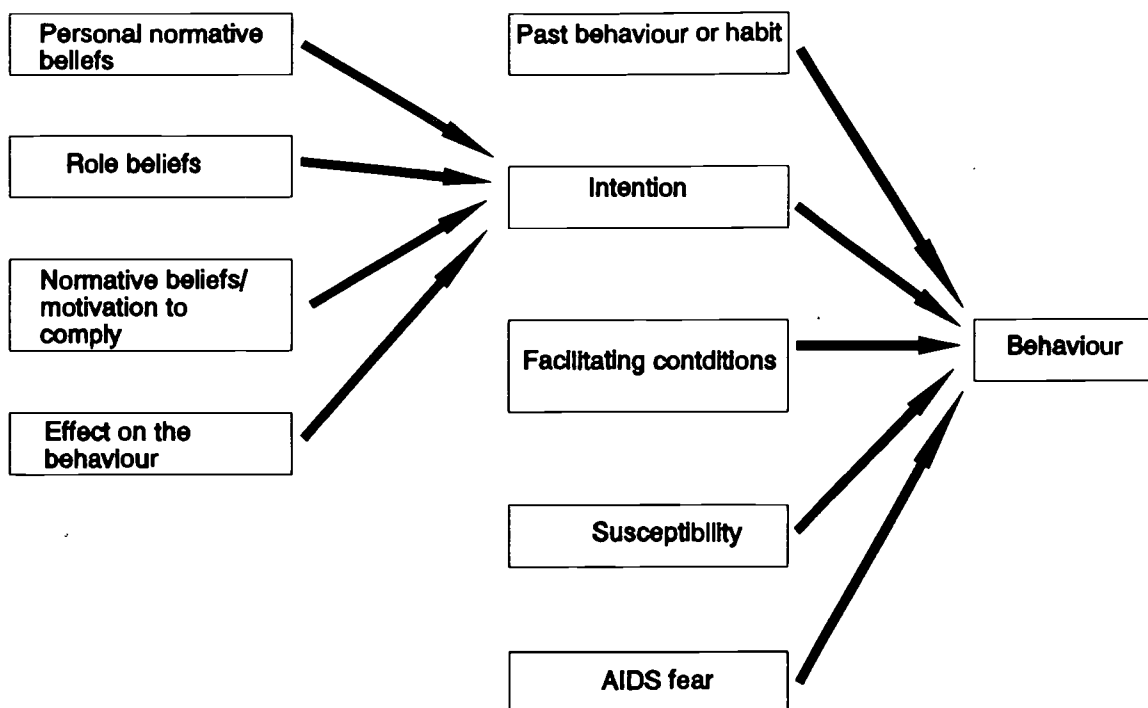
Personal normative beliefs

Role beliefs

Normative beliefs/ motivation to comply

Effect on the behaviour

Past behaviour or habit

Intention

Facilitating contditions

Susceptibility

AIDS fear

Behaviour